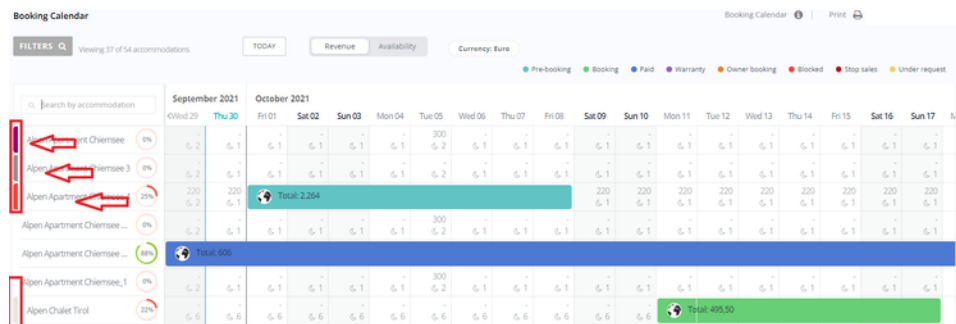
Booking Calendar

Booking Calendar | Print

FILTERS Viewing 37 of 54 accommodations

TODAY

Revenue | Availability

Currency: Euro

Pre-booking Booking Paid Warranty Owner booking Blocked Stop sales Under request

Search by accommodation

September 2021
October 2021

| | Wed 29 | Thu 30 | Fri 01 | Sat 02 | Sun 03 | Mon 04 | Tue 05 | Wed 06 | Thu 07 | Fri 08 | Sat 09 | Sun 10 | Mon 11 | Tue 12 | Wed 13 | Thu 14 | Fri 15 | Sat 16 | Sun 17 |
|---|---|---|---|---|---|---|---|---|---|---|---|---|---|---|---|---|---|---|---|
| Alpen Apartment Chiemsee 0% | 2 | 2 | 1 | 1 | 1 | 1 | 300 2 | 1 | 1 | 1 | 1 | 1 | 1 | 1 | 1 | 1 | 1 | 1 | 1 |
| Alpen Apartment Chiemsee 3 0% | 2 | 2 | 1 | 1 | 1 | 1 | 2 | 1 | 1 | 1 | 1 | 1 | 1 | 1 | 1 | 1 | 1 | 1 | 1 |
| Alpen Apartment Chiemsee 4 25% | 220 2 | 220 2 | Total: 2.264 | | | | | | | | 220 1 | 220 1 | 220 1 | 220 1 | 220 1 | 220 1 | 220 1 | 220 1 | 220 1 |
| Alpen Apartment Chiemsee ... 0% | 2 | 2 | 1 | 1 | 1 | 1 | 300 2 | 1 | 1 | 1 | 1 | 1 | 1 | 1 | 1 | 1 | 1 | 1 | 1 |
| Alpen Apartment Chiemsee ... 88% | Total: 606 | | | | | | | | | | | | | | | | | | |
| Alpen Apartment Chiemsee_1 0% | 2 | 2 | 1 | 1 | 1 | 1 | 300 2 | 1 | 1 | 1 | 1 | 1 | 1 | 1 | 1 | 1 | 1 | 1 | 1 |
| Alpen Chalet Tirol 22% | 6 | 6 | 6 | 6 | 6 | 6 | 6 | 6 | 6 | 6 | 6 | 6 | Total: 495,50 | | | | | | |